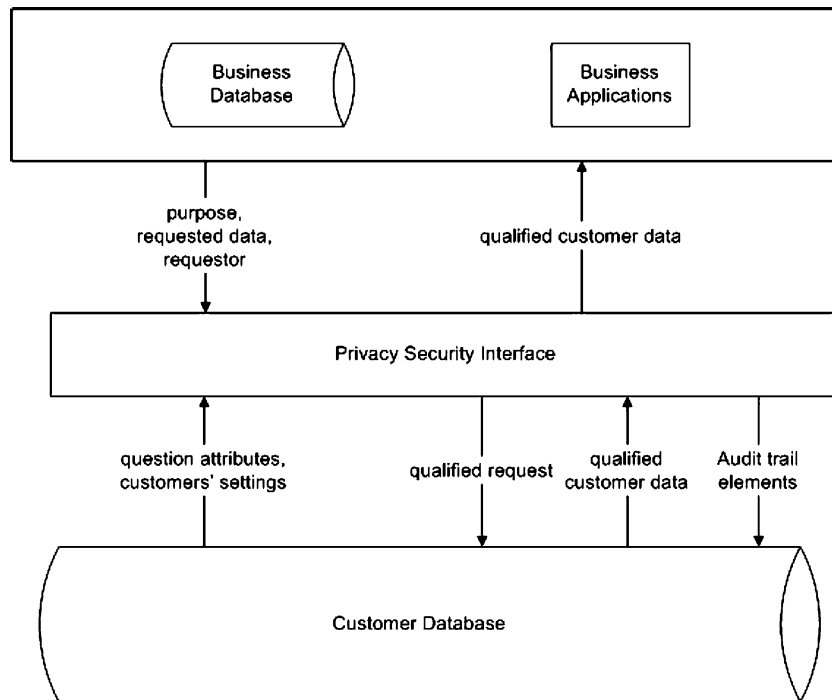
Business Database

Business Applications

purpose, requested data, requestor

qualified customer data

Privacy Security Interface

question attributes, customers' settings

qualified request

qualified customer data

Audit trail elements

Customer Database